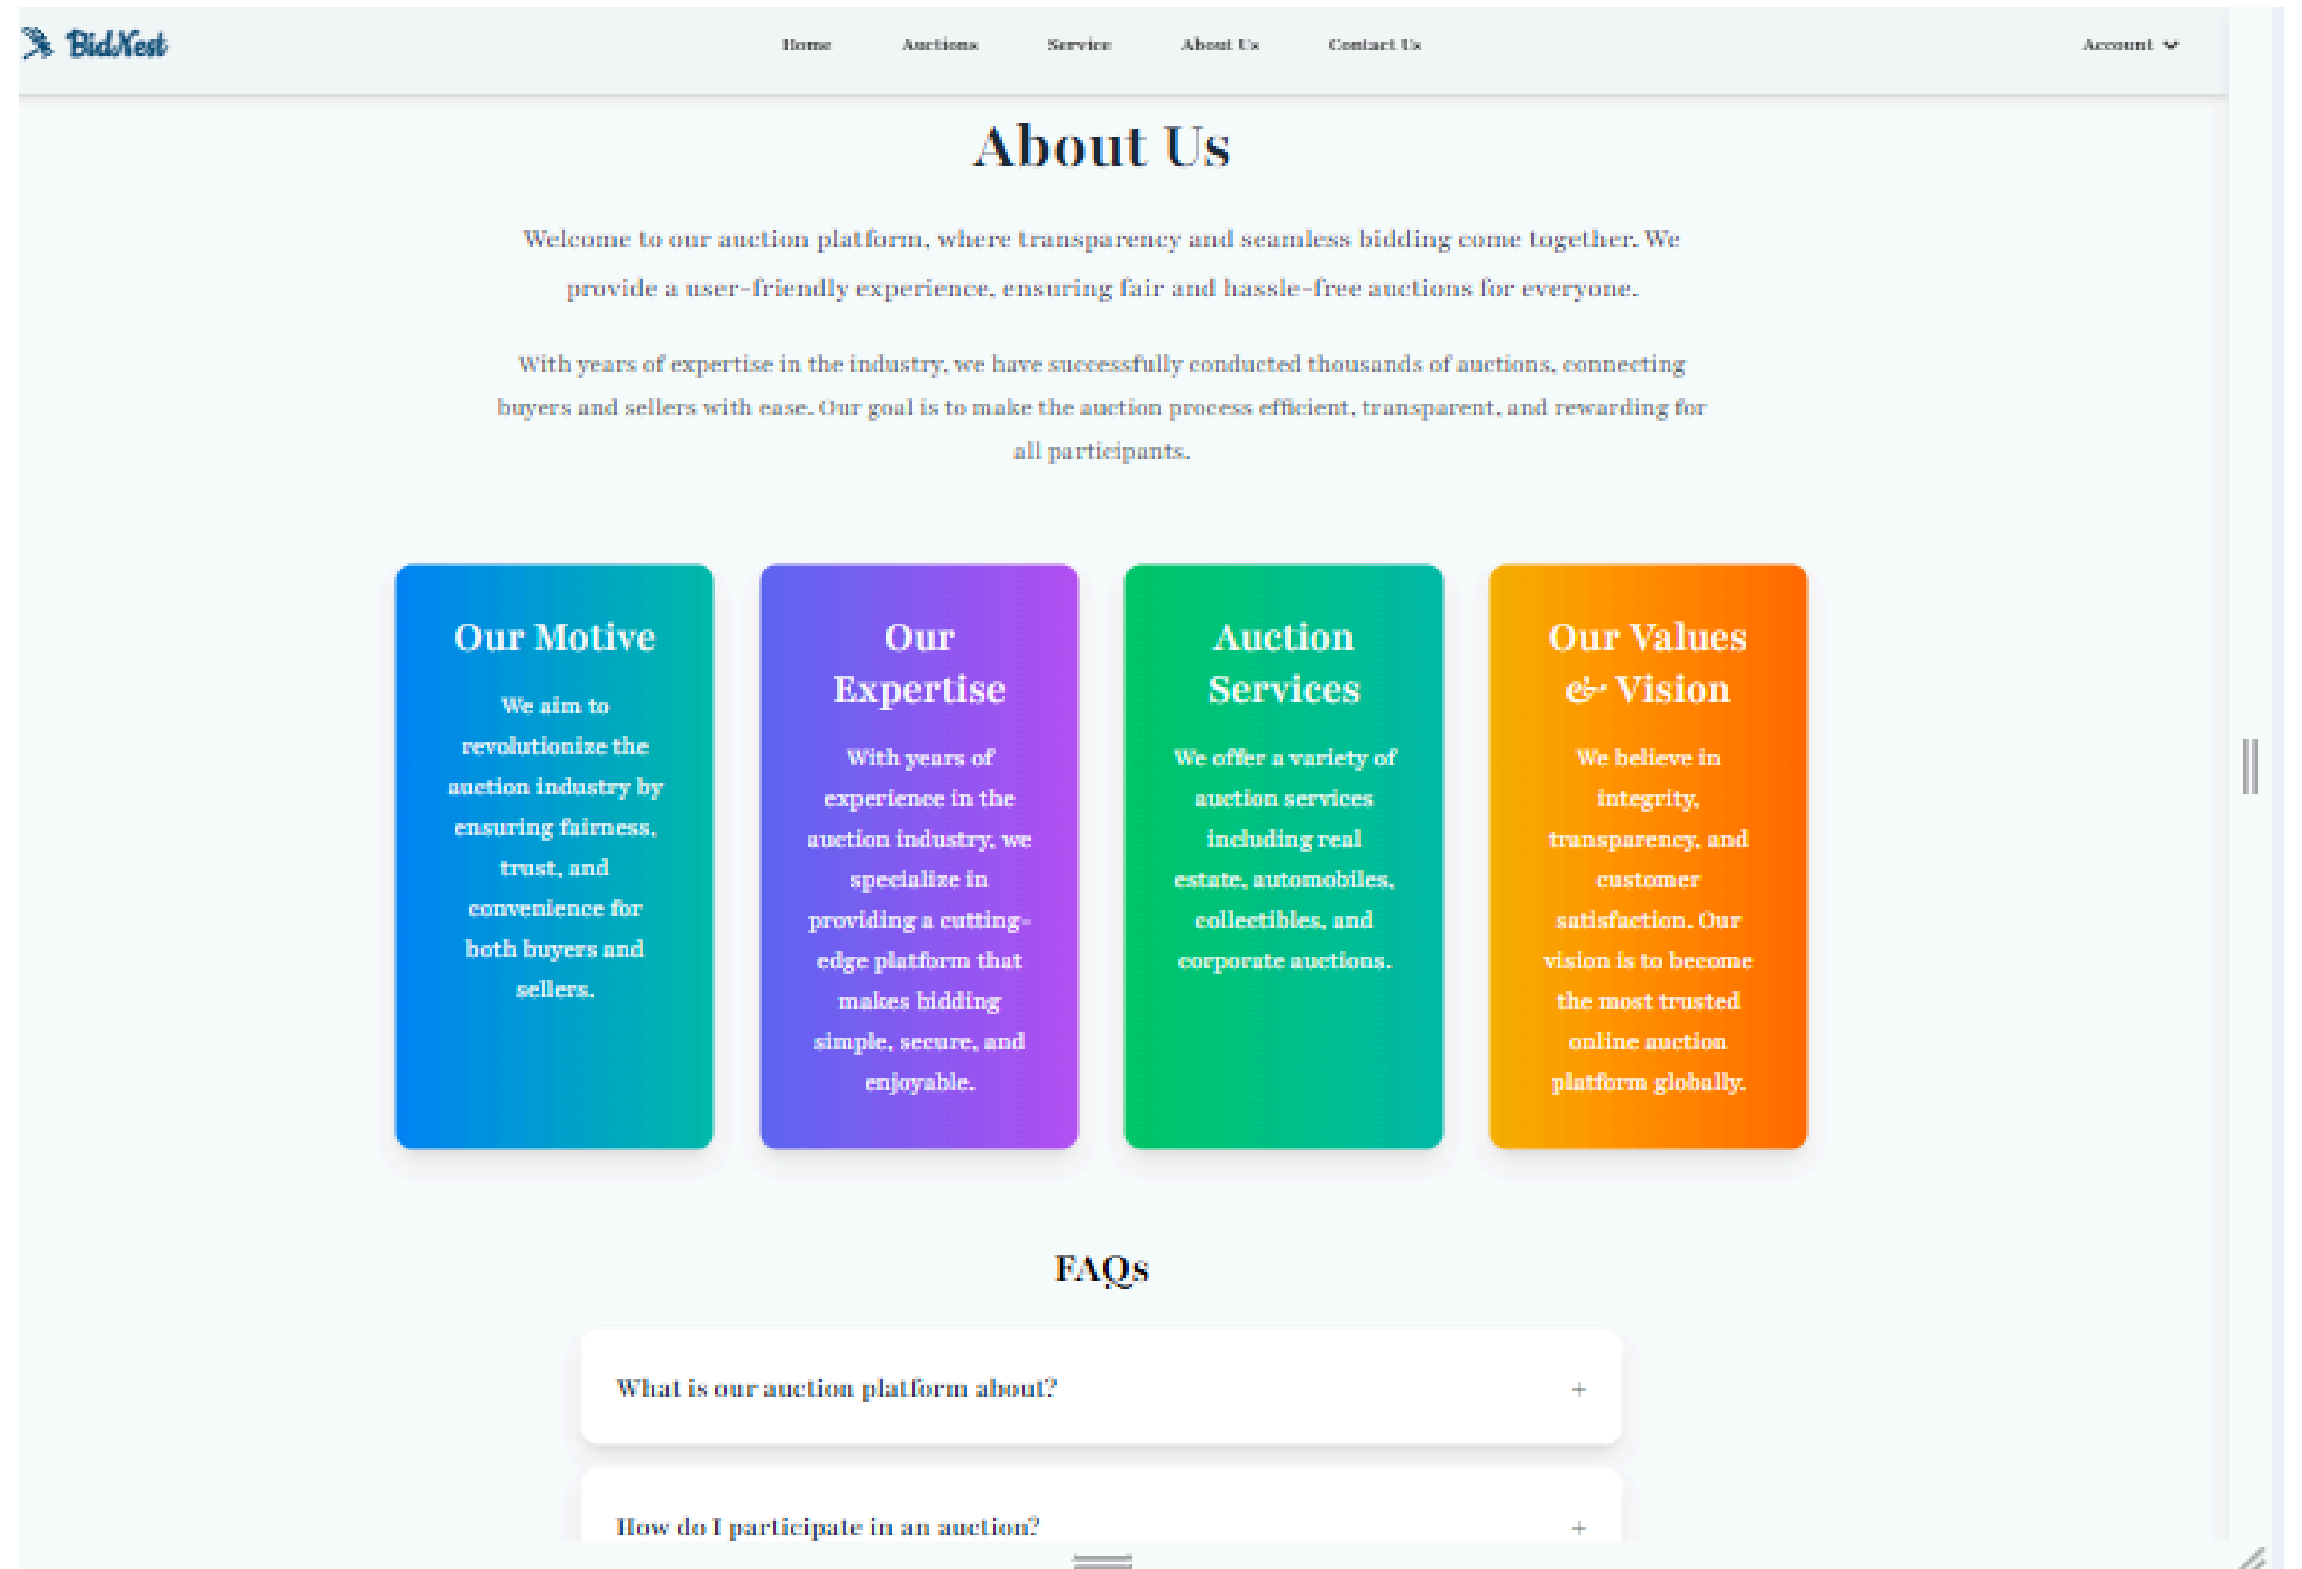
BidNest

Home Auctions Service About Us Contact Us

Account

About Us

Welcome to our auction platform, where transparency and seamless bidding come together. We provide a user-friendly experience, ensuring fair and hassle-free auctions for everyone.

With years of expertise in the industry, we have successfully conducted thousands of auctions, connecting buyers and sellers with ease. Our goal is to make the auction process efficient, transparent, and rewarding for all participants.

Our Motive

We aim to revolutionize the auction industry by ensuring fairness, trust, and convenience for both buyers and sellers.

Our Expertise

With years of experience in the auction industry, we specialize in providing a cutting-edge platform that makes bidding simple, secure, and enjoyable.

Auction Services

We offer a variety of auction services including real estate, automobiles, collectibles, and corporate auctions.

Our Values & Vision

We believe in integrity, transparency, and customer satisfaction. Our vision is to become the most trusted online auction platform globally.

FAQs

What is our auction platform about? +

How do I participate in an auction? +